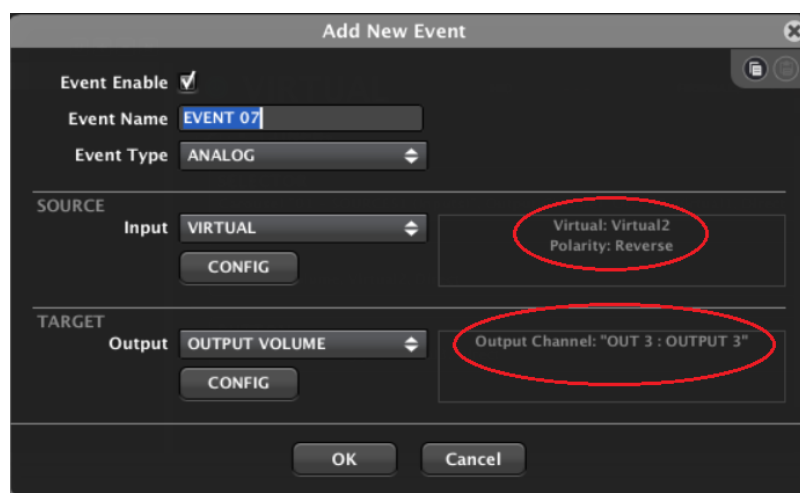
Add New Event

Event Enable ✓

Event Name EVENT 07

Event Type ANALOG

SOURCE

Input VIRTUAL

CONFIG

Virtual: Virtual2
Polarity: Reverse

TARGET

Output OUTPUT VOLUME

CONFIG

Output Channel: "OUT 3 : OUTPUT 3"

OK

Cancel